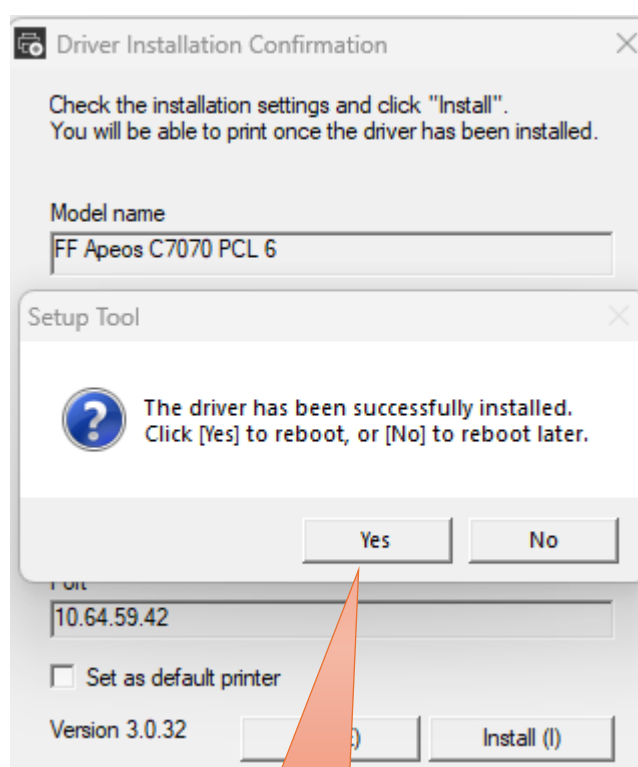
Driver Installation Confirmation

Check the installation settings and click "Install".
You will be able to print once the driver has been installed.

Model name
FF Apeos C7070 PCL 6

Setup Tool

The driver has been successfully installed.
Click [Yes] to reboot, or [No] to reboot later.

Yes
No

Port
10.64.59.42

Set as default printer

Version 3.0.32
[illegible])
Install (I)